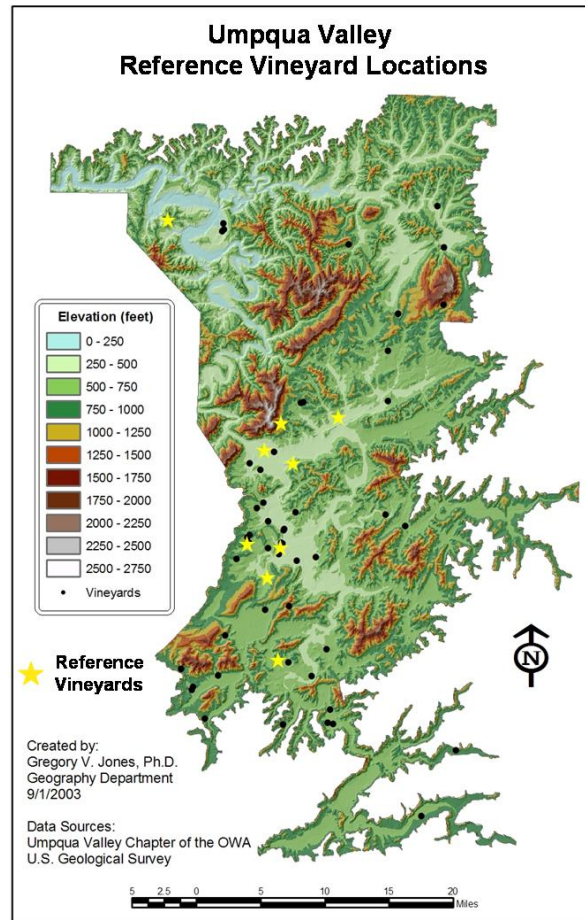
Umpqua Valley
Reference Vineyard Locations

Elevation (feet)
0 - 250
250 - 500
500 - 750
750 - 1000
1000 - 1250
1250 - 1500
1500 - 1750
1750 - 2000
2000 - 2250
2250 - 2500
2500 - 2750
Vineyards

Reference Vineyards

N

Created by:
Gregory V. Jones, Ph.D.
Geography Department
9/1/2003

Data Sources:
Umpqua Valley Chapter of the OWA
U.S. Geological Survey

5 2.5 0 5 10 15 20 Miles